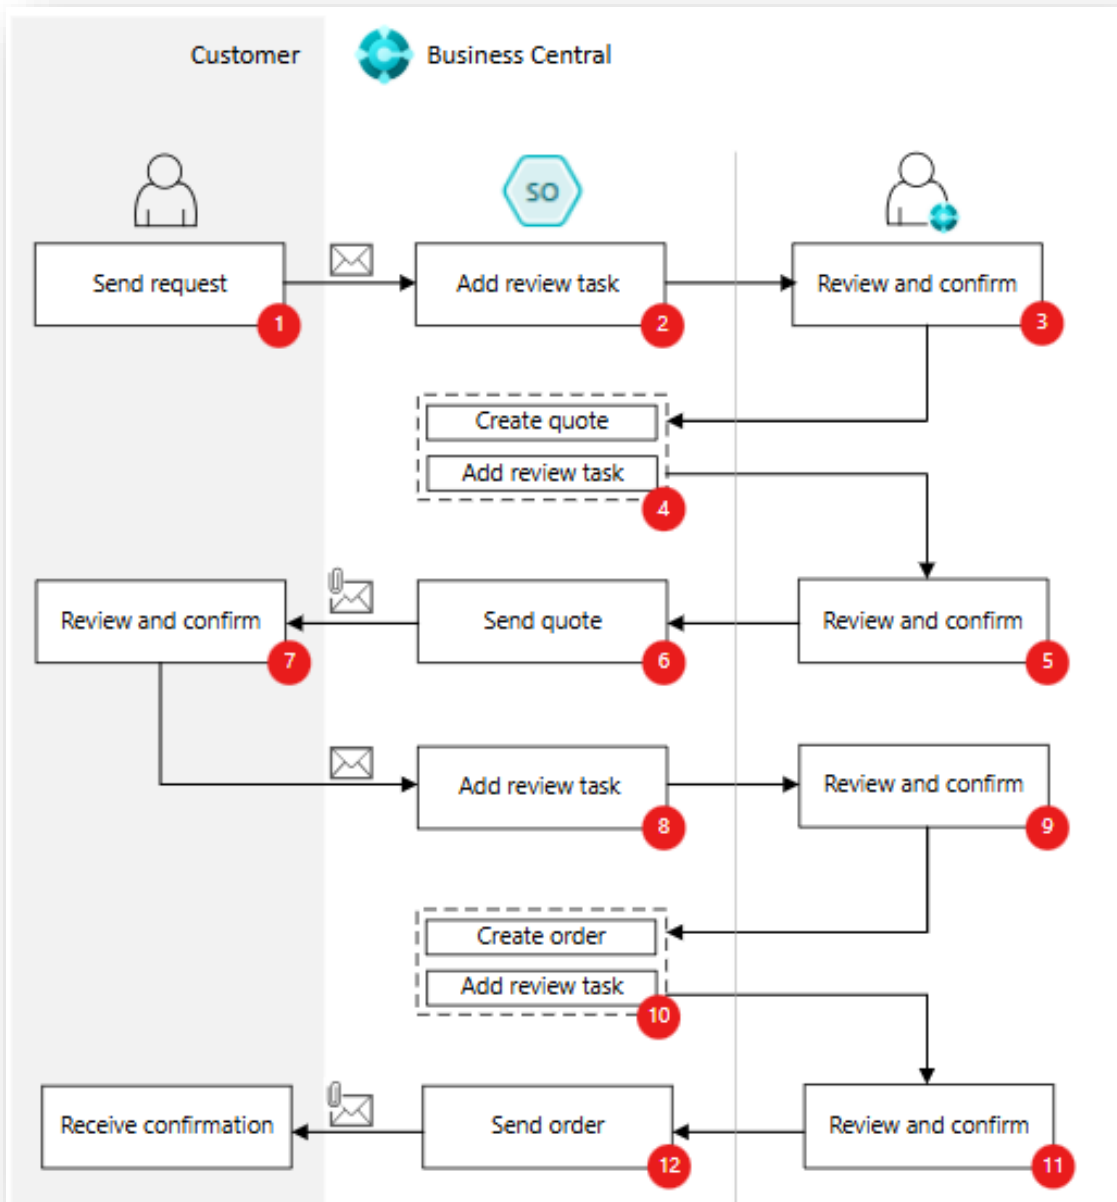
Customer

Business Central

SO

Send request
1

Add review task
2

Review and confirm
3

Create quote
Add review task
4

Review and confirm
5

Send quote
6

Review and confirm
7

Add review task
8

Review and confirm
9

Create order
Add review task
10

Review and confirm
11

Send order
12

Receive confirmation